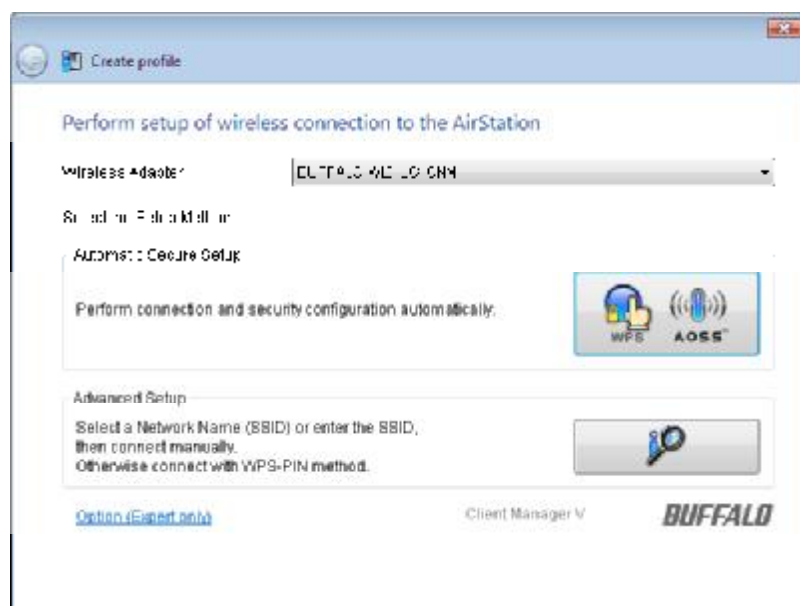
Create profile

Perform setup of wireless connection to the AirStation

Wireless Adapter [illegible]

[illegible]

Automatic Secure Setup

Perform connection and security configuration automatically.

WPS AOSS

Advanced Setup

Select a Network Name (SSID) or enter the SSID, then connect manually. Otherwise connect with WPS-PIN method.

Option (Expert only)

Client Manager V

BUFFALO